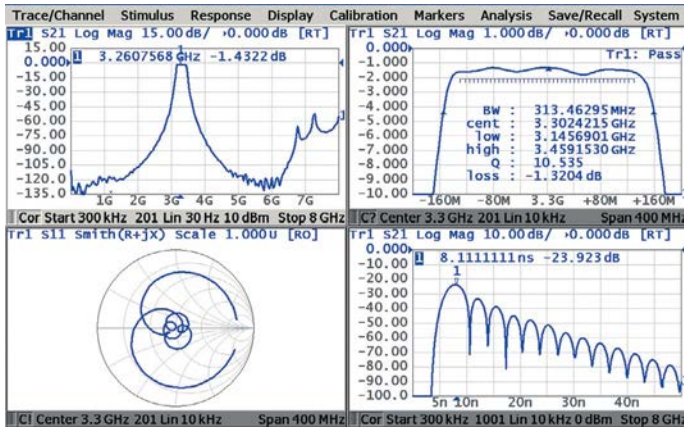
Trace/Channel Stimulus Response Display Calibration Markers Analysis Save/Recall System

Tr1 S21 Log Mag 15.00dB/ ›0.000dB [RT]
15.00
0.000
-15.00
-30.00
-45.00
-60.00
-75.00
-90.00
-105.0
-120.0
-135.0
1 3.2607568 GHz -1.4322 dB
1G 2G 3G 4G 5G 6G 7G
Cor Start 300 kHz 201 Lin 30 Hz 10 dBm Stop 8 GHz

Tr1 S21 Log Mag 1.000dB/ ›0.000dB [RT]
Tr1: Pass
0.000
-1.000
-2.000
-3.000
-4.000
-5.000
-6.000
-7.000
-8.000
-9.000
-10.00
BW : 313.46295 MHz
cent : 3.3024215 GHz
low : 3.1456901 GHz
high : 3.4591530 GHz
Q : 10.535
loss : -1.3204 dB
-160M -80M 3.3G +80M +160M
C? Center 3.3 GHz 201 Lin 10 kHz Span 400 MHz

Tr1 S11 Smith(R+jX) Scale 1.000u [RO]
C! Center 3.3 GHz 201 Lin 10 kHz Span 400 MHz

Tr1 S21 Log Mag 10.00dB/ ›0.000dB [RT]
0.000
-10.00
-20.00
-30.00
-40.00
-50.00
-60.00
-70.00
-80.00
-90.00
-100.0
1 8.1111111ns -23.923dB
1
5n 10n 20n 30n 40n
Cor Start 300 kHz 1001 Lin 10 kHz 0 dBm Stop 8 GHz